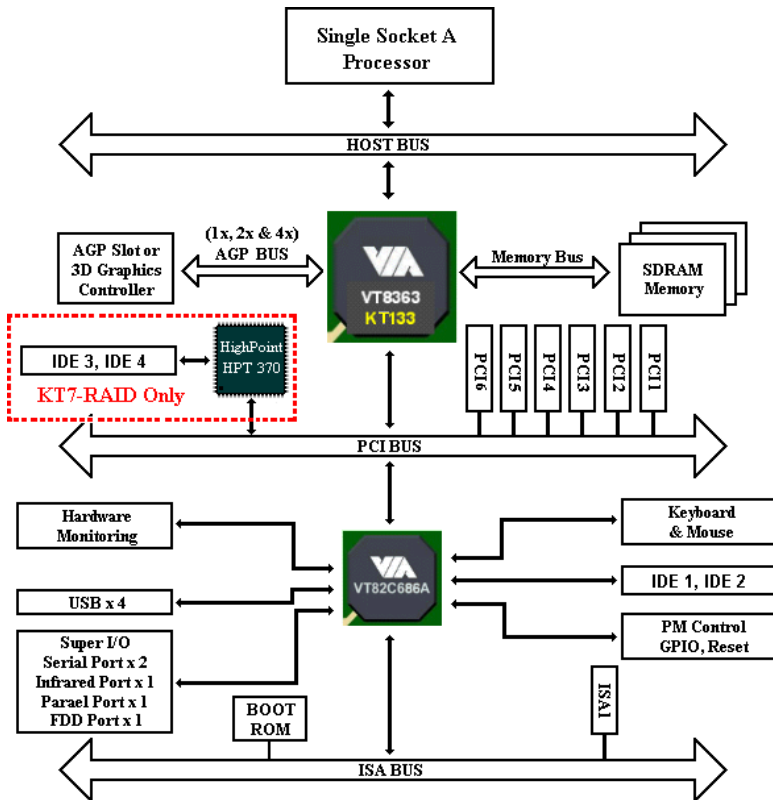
Single Socket A Processor

HOST BUS

AGP Slot or 3D Graphics Controller

(1x, 2x & 4x) AGP BUS

VIA VT8363 KT133

Memory Bus

SDRAM Memory

IDE 3, IDE 4

HighPoint HPT 370

KT7-RAID Only

PCI6 PCI5 PCI4 PCI3 PCI2 PCI1

PCI BUS

Hardware Monitoring

USB x 4

Super I/O Serial Port x 2 Infrared Port x 1 Parael Port x 1 FDD Port x 1

VIA VT82C686A

Keyboard & Mouse

IDE 1, IDE 2

PM Control GPIO, Reset

BOOT ROM

ISA1

ISA BUS